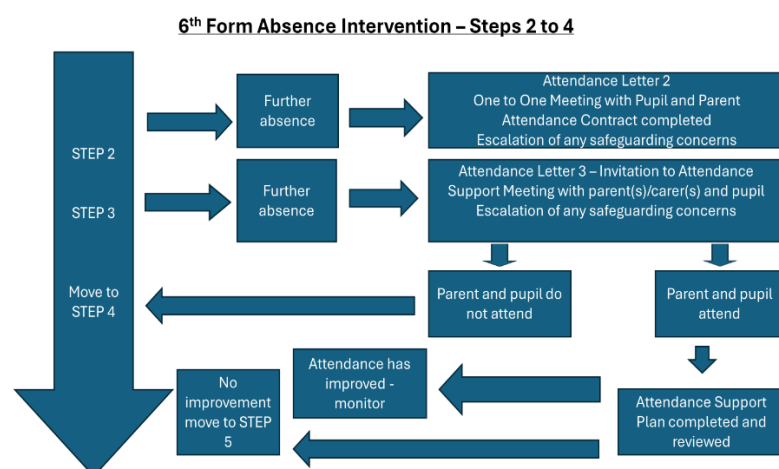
6th Form Absence Intervention – Steps 2 to 4

STEP 2

STEP 3

Move to STEP 4

Further absence

Attendance Letter 2
One to One Meeting with Pupil and Parent
Attendance Contract completed
Escalation of any safeguarding concerns

Further absence

Attendance Letter 3 – Invitation to Attendance Support Meeting with parent(s)/carer(s) and pupil
Escalation of any safeguarding concerns

Parent and pupil do not attend

Parent and pupil attend

Attendance has improved - monitor

No improvement move to STEP 5

Attendance Support Plan completed and reviewed